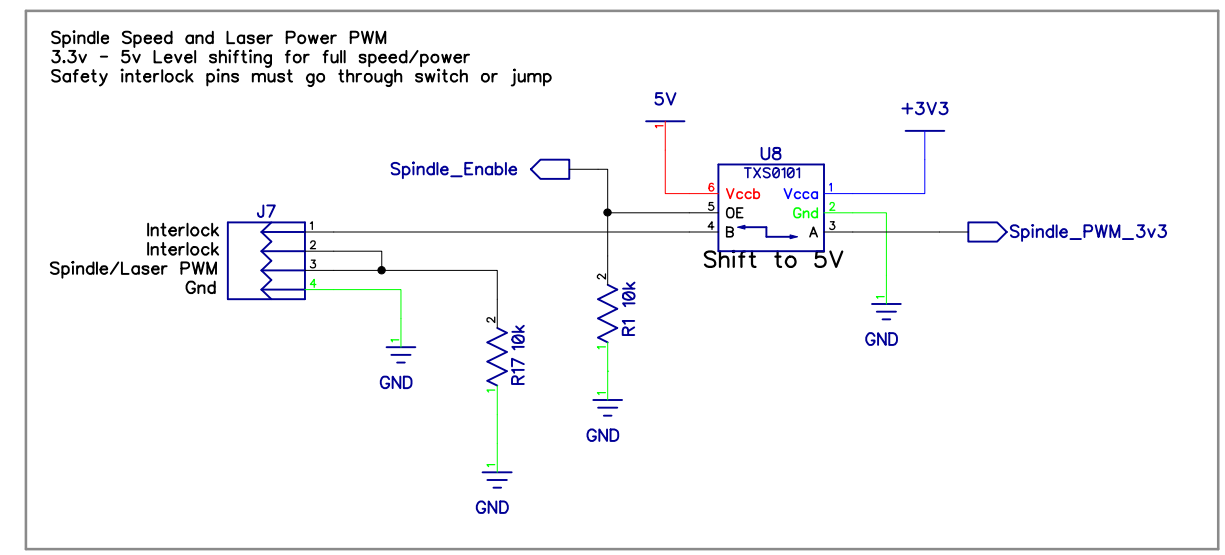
Spindle Speed and Laser Power PWM
3.3v - 5v Level shifting for full speed/power
Safety interlock pins must go through switch or jump

5V
+3V3
1
Spindle_Enable
U8
TXS0101
6 Vccb
Vcca 1
5 OE
Gnd 2
4 B
A 3
Spindle_PWM_3v3
Shift to 5V
J7
Interlock 1
Interlock 2
Spindle/Laser PWM 3
Gnd 4
2
R1 10k
1
2
R17 10k
1
1
GND
1
GND
1
GND
1
GND